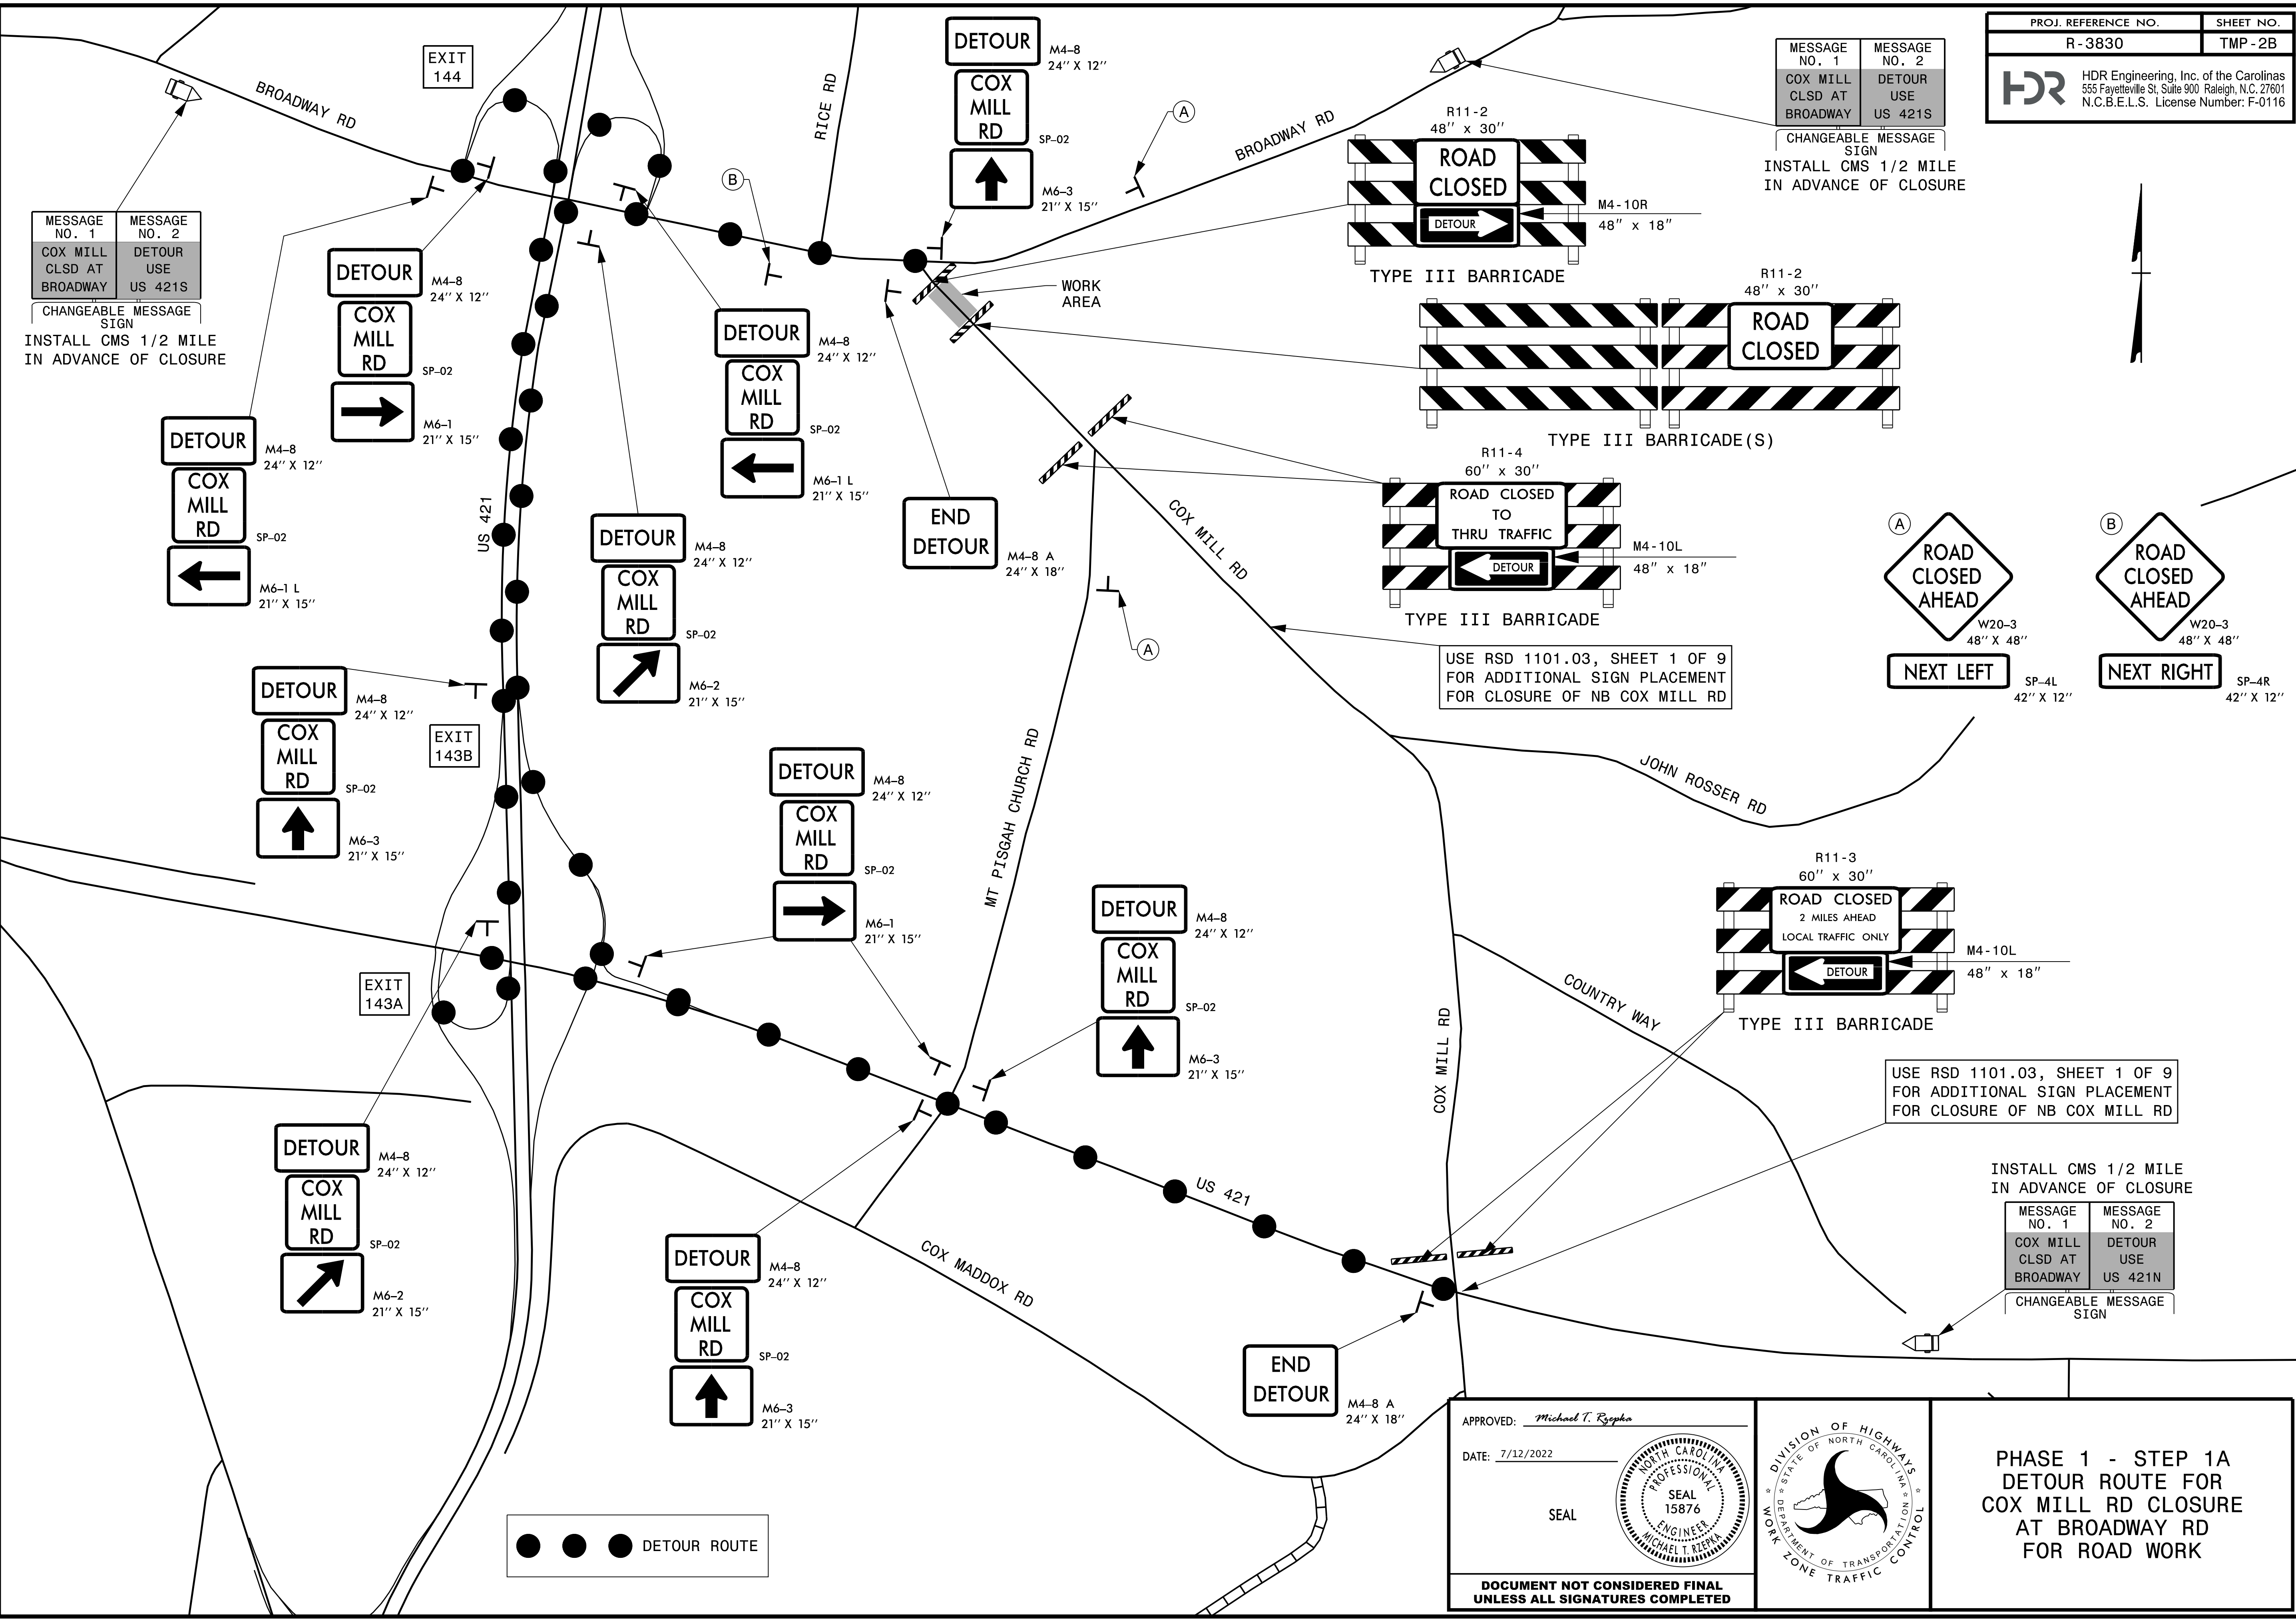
| PROJ. REFERENCE NO. | SHEET NO. |
|---|---|
| R-3830 | TMP-2B |

HDR Engineering, Inc. of the Carolinas
555 Fayetteville St, Suite 900 Raleigh, N.C. 27601
N.C.B.E.L.S. License Number: F-0116

| MESSAGE NO. 1 | MESSAGE NO. 2 |
|---|---|
| COX MILL CLSD AT BROADWAY | DETOUR USE US 421S |

CHANGEABLE MESSAGE SIGN
INSTALL CMS 1/2 MILE IN ADVANCE OF CLOSURE

| MESSAGE NO. 1 | MESSAGE NO. 2 |
|---|---|
| COX MILL CLSD AT BROADWAY | DETOUR USE US 421S |

CHANGEABLE MESSAGE SIGN
INSTALL CMS 1/2 MILE IN ADVANCE OF CLOSURE

EXIT 144

BROADWAY RD

RICE RD

BROADWAY RD

DETOUR
COX MILL RD
M4-8 24'' X 12''
SP-02
M6-3 21'' X 15''

R11-2 48'' x 30''
ROAD CLOSED
DETOUR
M4-10R 48'' x 18''
TYPE III BARRICADE

WORK AREA

R11-2 48'' x 30''
ROAD CLOSED
TYPE III BARRICADE(S)

DETOUR
COX MILL RD
M4-8 24'' X 12''
SP-02
M6-1 21'' X 15''

DETOUR
COX MILL RD
M4-8 24'' X 12''
SP-02
M6-1 L 21'' X 15''

DETOUR
COX MILL RD
M4-8 24'' X 12''
SP-02
M6-1 L 21'' X 15''

US 421

DETOUR
COX MILL RD
M4-8 24'' X 12''
SP-02
M6-2 21'' X 15''

END DETOUR
M4-8 A 24'' X 18''

R11-4 60'' x 30''
ROAD CLOSED TO THRU TRAFFIC
DETOUR
M4-10L 48'' x 18''
TYPE III BARRICADE

COX MILL RD

A
ROAD CLOSED AHEAD
W20-3 48'' X 48''
NEXT LEFT
SP-4L 42'' X 12''

B
ROAD CLOSED AHEAD
W20-3 48'' X 48''
NEXT RIGHT
SP-4R 42'' X 12''

USE RSD 1101.03, SHEET 1 OF 9 FOR ADDITIONAL SIGN PLACEMENT FOR CLOSURE OF NB COX MILL RD

DETOUR
COX MILL RD
M4-8 24'' X 12''
SP-02
M6-3 21'' X 15''

EXIT 143B

MT PISGAH CHURCH RD

JOHN ROSSER RD

DETOUR
COX MILL RD
M4-8 24'' X 12''
SP-02
M6-1 21'' X 15''

R11-3 60'' x 30''
ROAD CLOSED
2 MILES AHEAD
LOCAL TRAFFIC ONLY
DETOUR
M4-10L 48'' x 18''
TYPE III BARRICADE

COUNTRY WAY

DETOUR
COX MILL RD
M4-8 24'' X 12''
SP-02
M6-3 21'' X 15''

EXIT 143A

COX MILL RD

USE RSD 1101.03, SHEET 1 OF 9 FOR ADDITIONAL SIGN PLACEMENT FOR CLOSURE OF NB COX MILL RD

INSTALL CMS 1/2 MILE IN ADVANCE OF CLOSURE

| MESSAGE NO. 1 | MESSAGE NO. 2 |
|---|---|
| COX MILL CLSD AT BROADWAY | DETOUR USE US 421N |

CHANGEABLE MESSAGE SIGN

DETOUR
COX MILL RD
M4-8 24'' X 12''
SP-02
M6-2 21'' X 15''

US 421

COX MADDOX RD

DETOUR
COX MILL RD
M4-8 24'' X 12''
SP-02
M6-3 21'' X 15''

END DETOUR
M4-8 A 24'' X 18''

DETOUR ROUTE

APPROVED: Michael T. Rzepka
DATE: 7/12/2022
SEAL
NORTH CAROLINA PROFESSIONAL SEAL 15876 ENGINEER MICHAEL T. RZEPKA
DOCUMENT NOT CONSIDERED FINAL UNLESS ALL SIGNATURES COMPLETED

DIVISION OF HIGHWAYS STATE OF NORTH CAROLINA DEPARTMENT OF TRANSPORTATION WORK ZONE TRAFFIC CONTROL

PHASE 1 - STEP 1A
DETOUR ROUTE FOR COX MILL RD CLOSURE AT BROADWAY RD FOR ROAD WORK